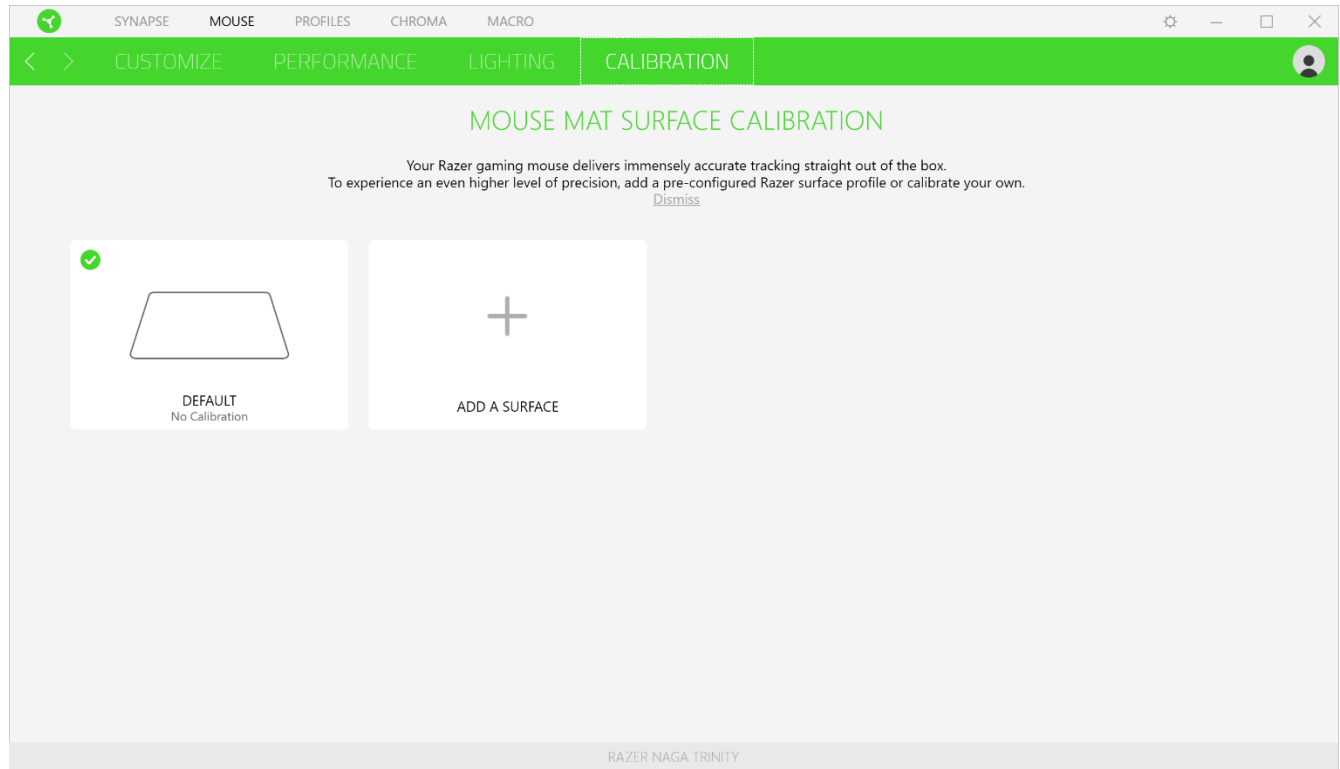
SYNAPSE MOUSE PROFILES CHROMA MACRO

CUSTOMIZE PERFORMANCE LIGHTING CALIBRATION

MOUSE MAT SURFACE CALIBRATION

Your Razer gaming mouse delivers immensely accurate tracking straight out of the box.
To experience an even higher level of precision, add a pre-configured Razer surface profile or calibrate your own.
Dismiss

DEFAULT
No Calibration

ADD A SURFACE

RAZER NAGA TRINITY